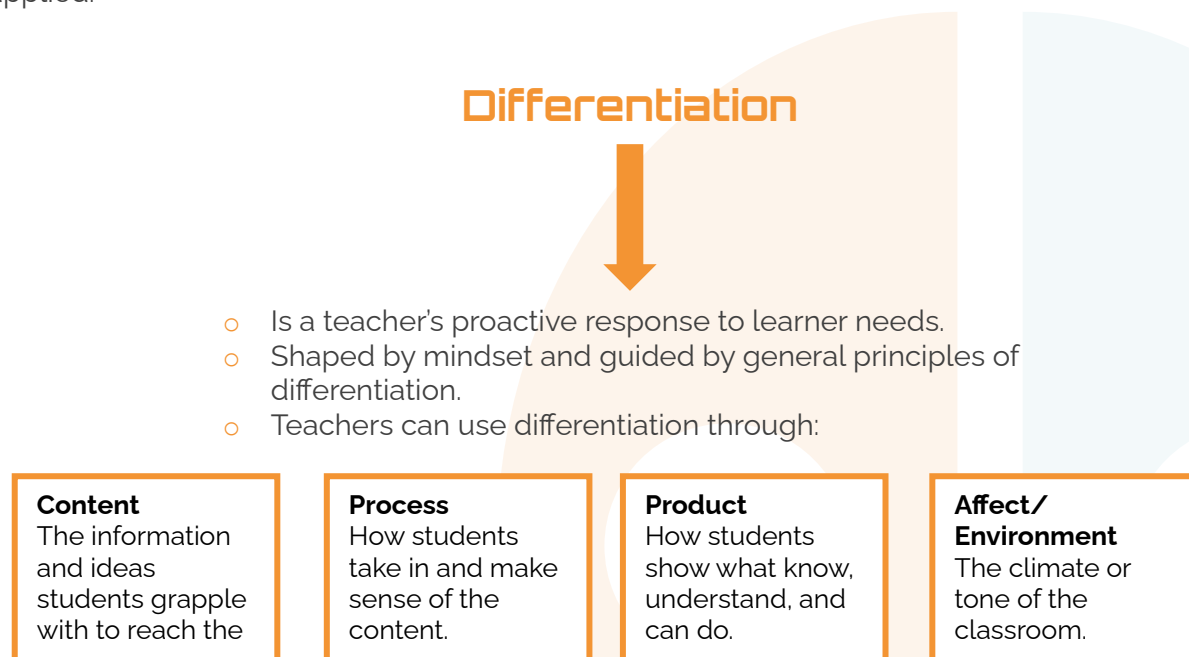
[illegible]

Differentiation

- Is a teacher’s proactive response to learner needs.
- Shaped by mindset and guided by general principles of differentiation.
- Teachers can use differentiation through:

**Content**
The information and ideas students grapple with to reach the

**Process**
How students take in and make sense of the content.

**Product**
How students show what know, understand, and can do.

**Affect/ Environment**
The climate or tone of the classroom.